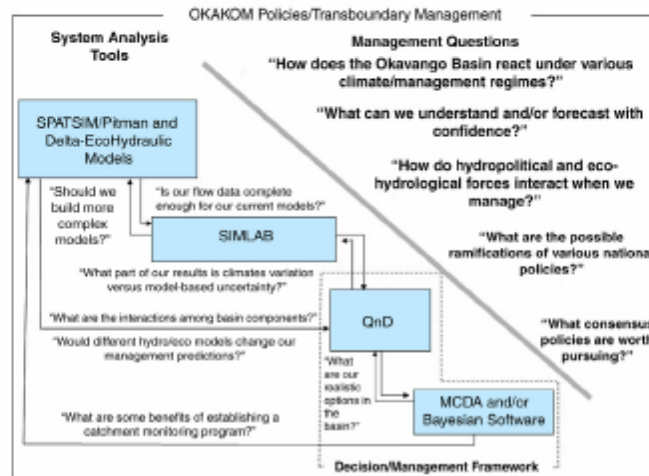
OKAKOM Policies/Transboundary Management

System Analysis Tools

Management Questions

"How does the Okavango Basin react under various climate/management regimes?"

"What can we understand and/or forecast with confidence?"

"How do hydropolitical and eco-hydrological forces interact when we manage?"

"What are the possible ramifications of various national policies?"

"What consensus policies are worth pursuing?"

SPATSIM/Pitman and Delta-EcoHydraulic Models

"Should we build more complex models?"

"Is our flow data complete enough for our current models?"

SIMLAB

"What part of our results is climates variation versus model-based uncertainty?"

"What are the interactions among basin components?"

QnD

"Would different hydro/eco models change our management predictions?"

"What are our realistic options in the basin?"

MCDA and/or Bayesian Software

"What are some benefits of establishing a catchment monitoring program?"

Decision/Management Framework